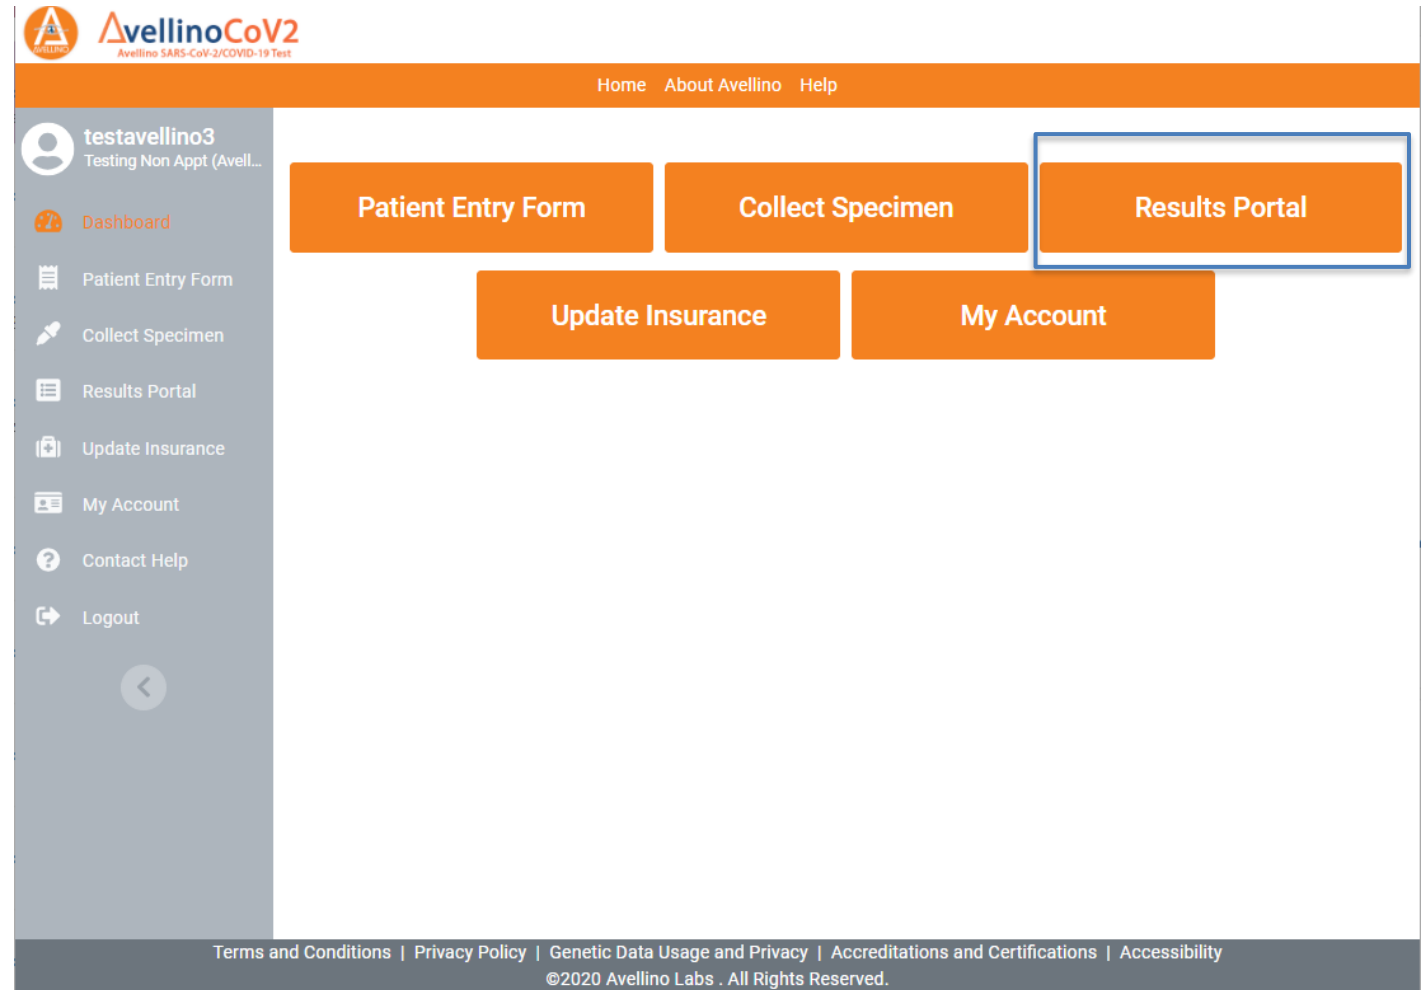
AVELLINO

AvellinoCoV2
Avellino SARS-CoV-2/COVID-19 Test

Home About Avellino Help

testavellino3
Testing Non Appt (Avell...

Dashboard
Patient Entry Form
Collect Specimen
Results Portal
Update Insurance
My Account
Contact Help
Logout

Patient Entry Form
Collect Specimen
Results Portal
Update Insurance
My Account

Terms and Conditions | Privacy Policy | Genetic Data Usage and Privacy | Accreditations and Certifications | Accessibility
©2020 Avellino Labs . All Rights Reserved.